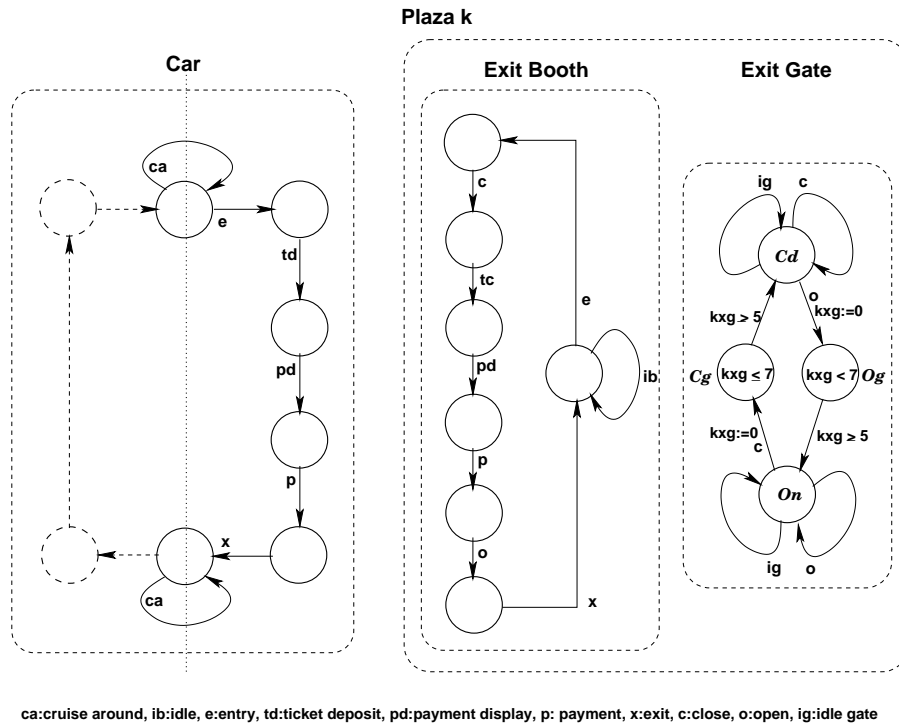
Plaza k

Car

ca

e

td

pd

p

x

ca

Exit Booth

c

tc

pd

p

o

e

ib

x

Exit Gate

ig

c

$Cd$

o

kxg:=0

kxg > 5

$Cg$

kxg ≤ 7

kxg < 7

$Og$

kxg:=0

c

kxg ≥ 5

$On$

ig

o

ca:cruise around, ib:idle, e:entry, td:ticket deposit, pd:payment display, p: payment, x:exit, c:close, o:open, ig:idle gate